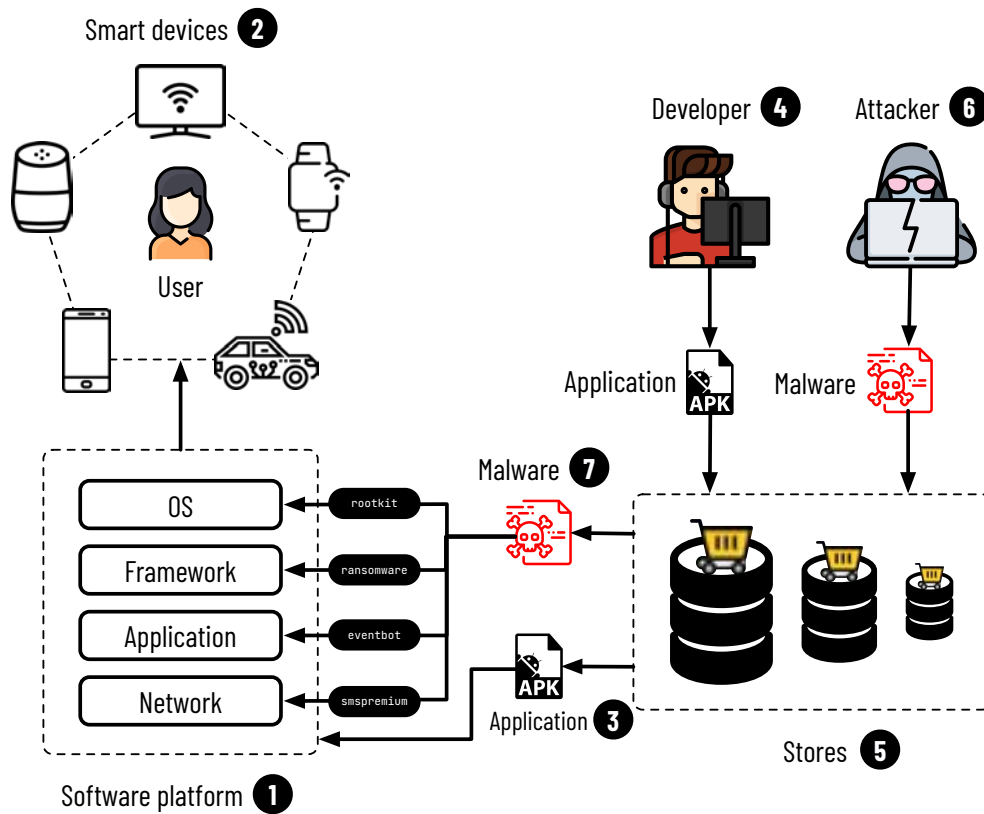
Smart devices 2

User

Developer 4

Attacker 6

Application APK

Malware

Malware 7

OS

Framework

Application

Network

rootkit

ransomware

eventbot

smspremium

APK

Application 3

Stores 5

Software platform 1